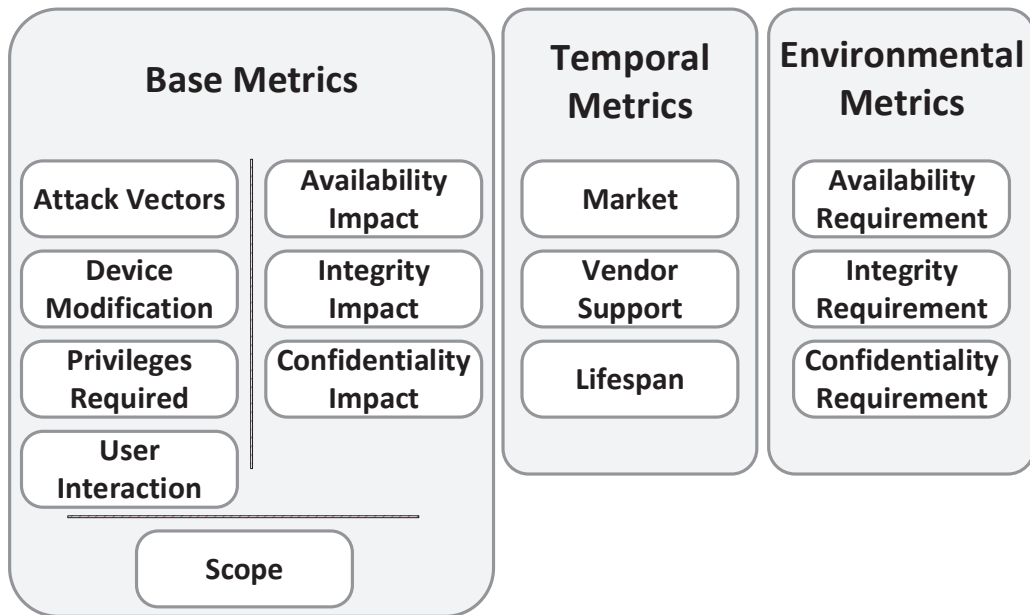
Base Metrics

Attack Vectors

Device Modification

Privileges Required

User Interaction

Availability Impact

Integrity Impact

Confidentiality Impact

Scope

Temporal Metrics

Market

Vendor Support

Lifespan

Environmental Metrics

Availability Requirement

Integrity Requirement

Confidentiality Requirement